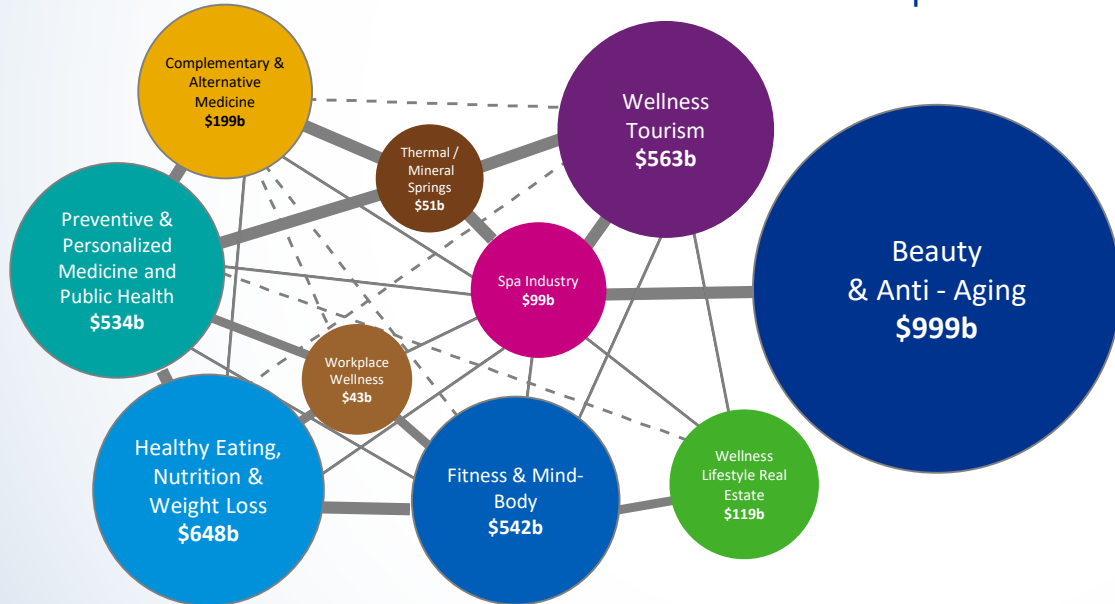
Complementary & Alternative Medicine
$199b

Wellness Tourism
$563b

Thermal / Mineral Springs
$51b

Preventive & Personalized Medicine and Public Health
$534b

Spa Industry
$99b

Beauty & Anti - Aging
$999b

Workplace Wellness
$43b

Healthy Eating, Nutrition & Weight Loss
$648b

Fitness & Mind-Body
$542b

Wellness Lifestyle Real Estate
$119b